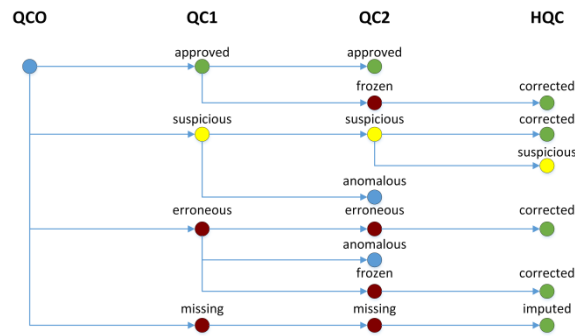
QCO

QC1

QC2

HQC

approved

approved

frozen

corrected

suspicious

suspicious

corrected

suspicious

anomalous

erroneous

erroneous

corrected

anomalous

frozen

corrected

missing

missing

imputed